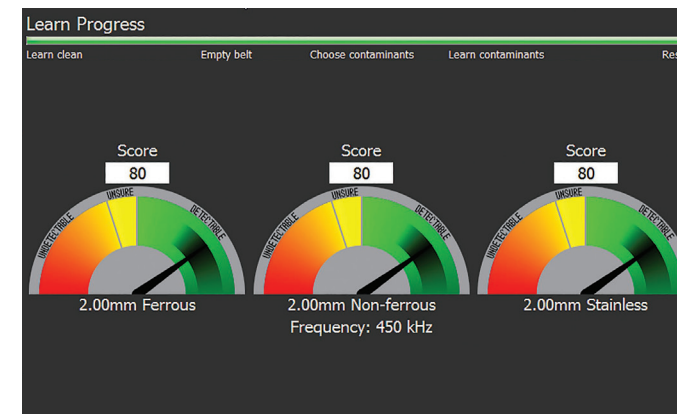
Learn Progress

Learn clean Empty belt Choose contaminants Learn contaminants Res

Score
80
UNDETECTABLE UNSURE DETECTABLE
2.00mm Ferrous

Score
80
UNDETECTABLE UNSURE DETECTABLE
2.00mm Non-ferrous
Frequency: 450 kHz

Score
80
UNDETECTABLE UNSURE DETECTABLE
2.00mm Stainless